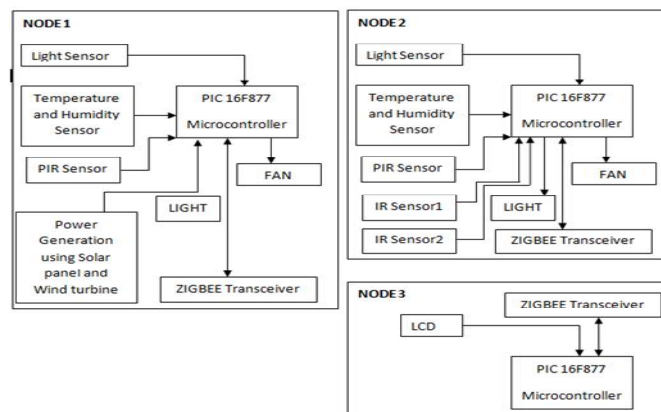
NODE1

Light Sensor

Temperature and Humidity Sensor

PIC 16F877 Microcontroller

PIR Sensor

FAN

LIGHT

Power Generation using Solar panel and Wind turbine

ZIGBEE Transceiver

NODE2

Light Sensor

Temperature and Humidity Sensor

PIC 16F877 Microcontroller

PIR Sensor

FAN

IR Sensor1

LIGHT

IR Sensor2

ZIGBEE Transceiver

NODE3

ZIGBEE Transceiver

LCD

PIC 16F877 Microcontroller